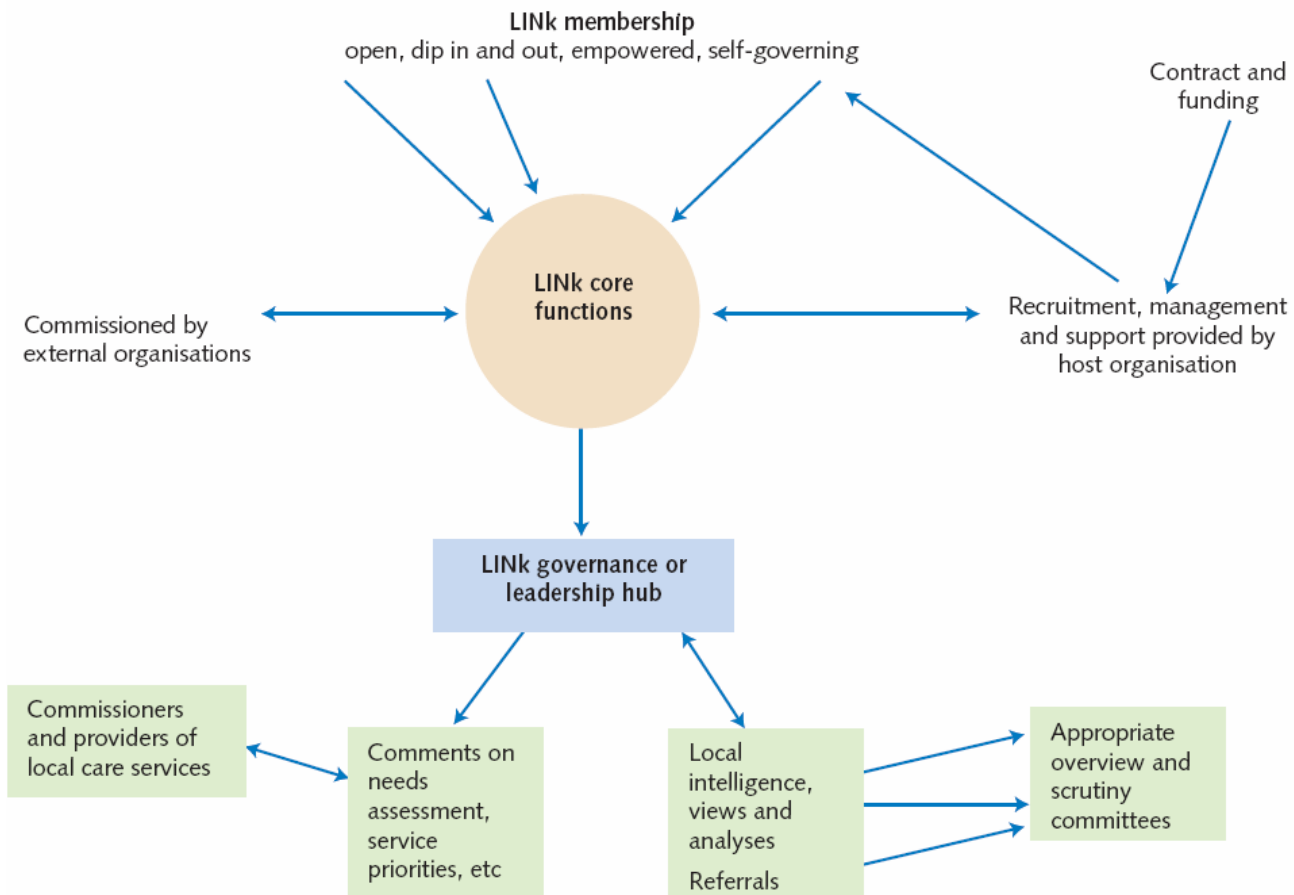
LINk membership
open, dip in and out, empowered, self-governing

Contract and funding

LINk core functions

Commissioned by external organisations

Recruitment, management and support provided by host organisation

LINk governance or leadership hub

Commissioners and providers of local care services

Comments on needs assessment, service priorities, etc

Local intelligence, views and analyses

Referrals

Appropriate overview and scrutiny committees